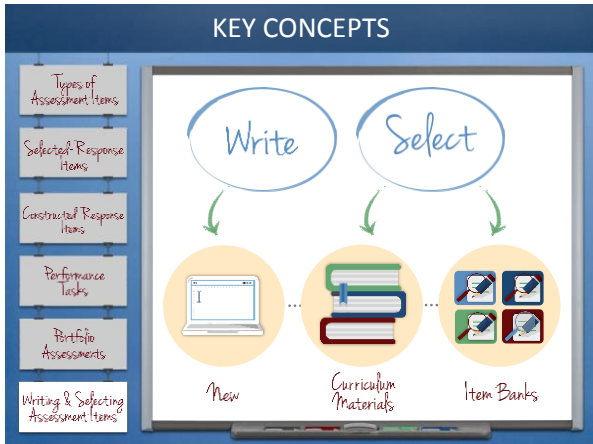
KEY CONCEPTS

Types of Assessment Items

Selected-Response Items

Constructed Response Items

Performance Tasks

Portfolio Assessments

Writing & Selecting Assessment Items

Write

Select

I

New

Curriculum Materials

Item Banks